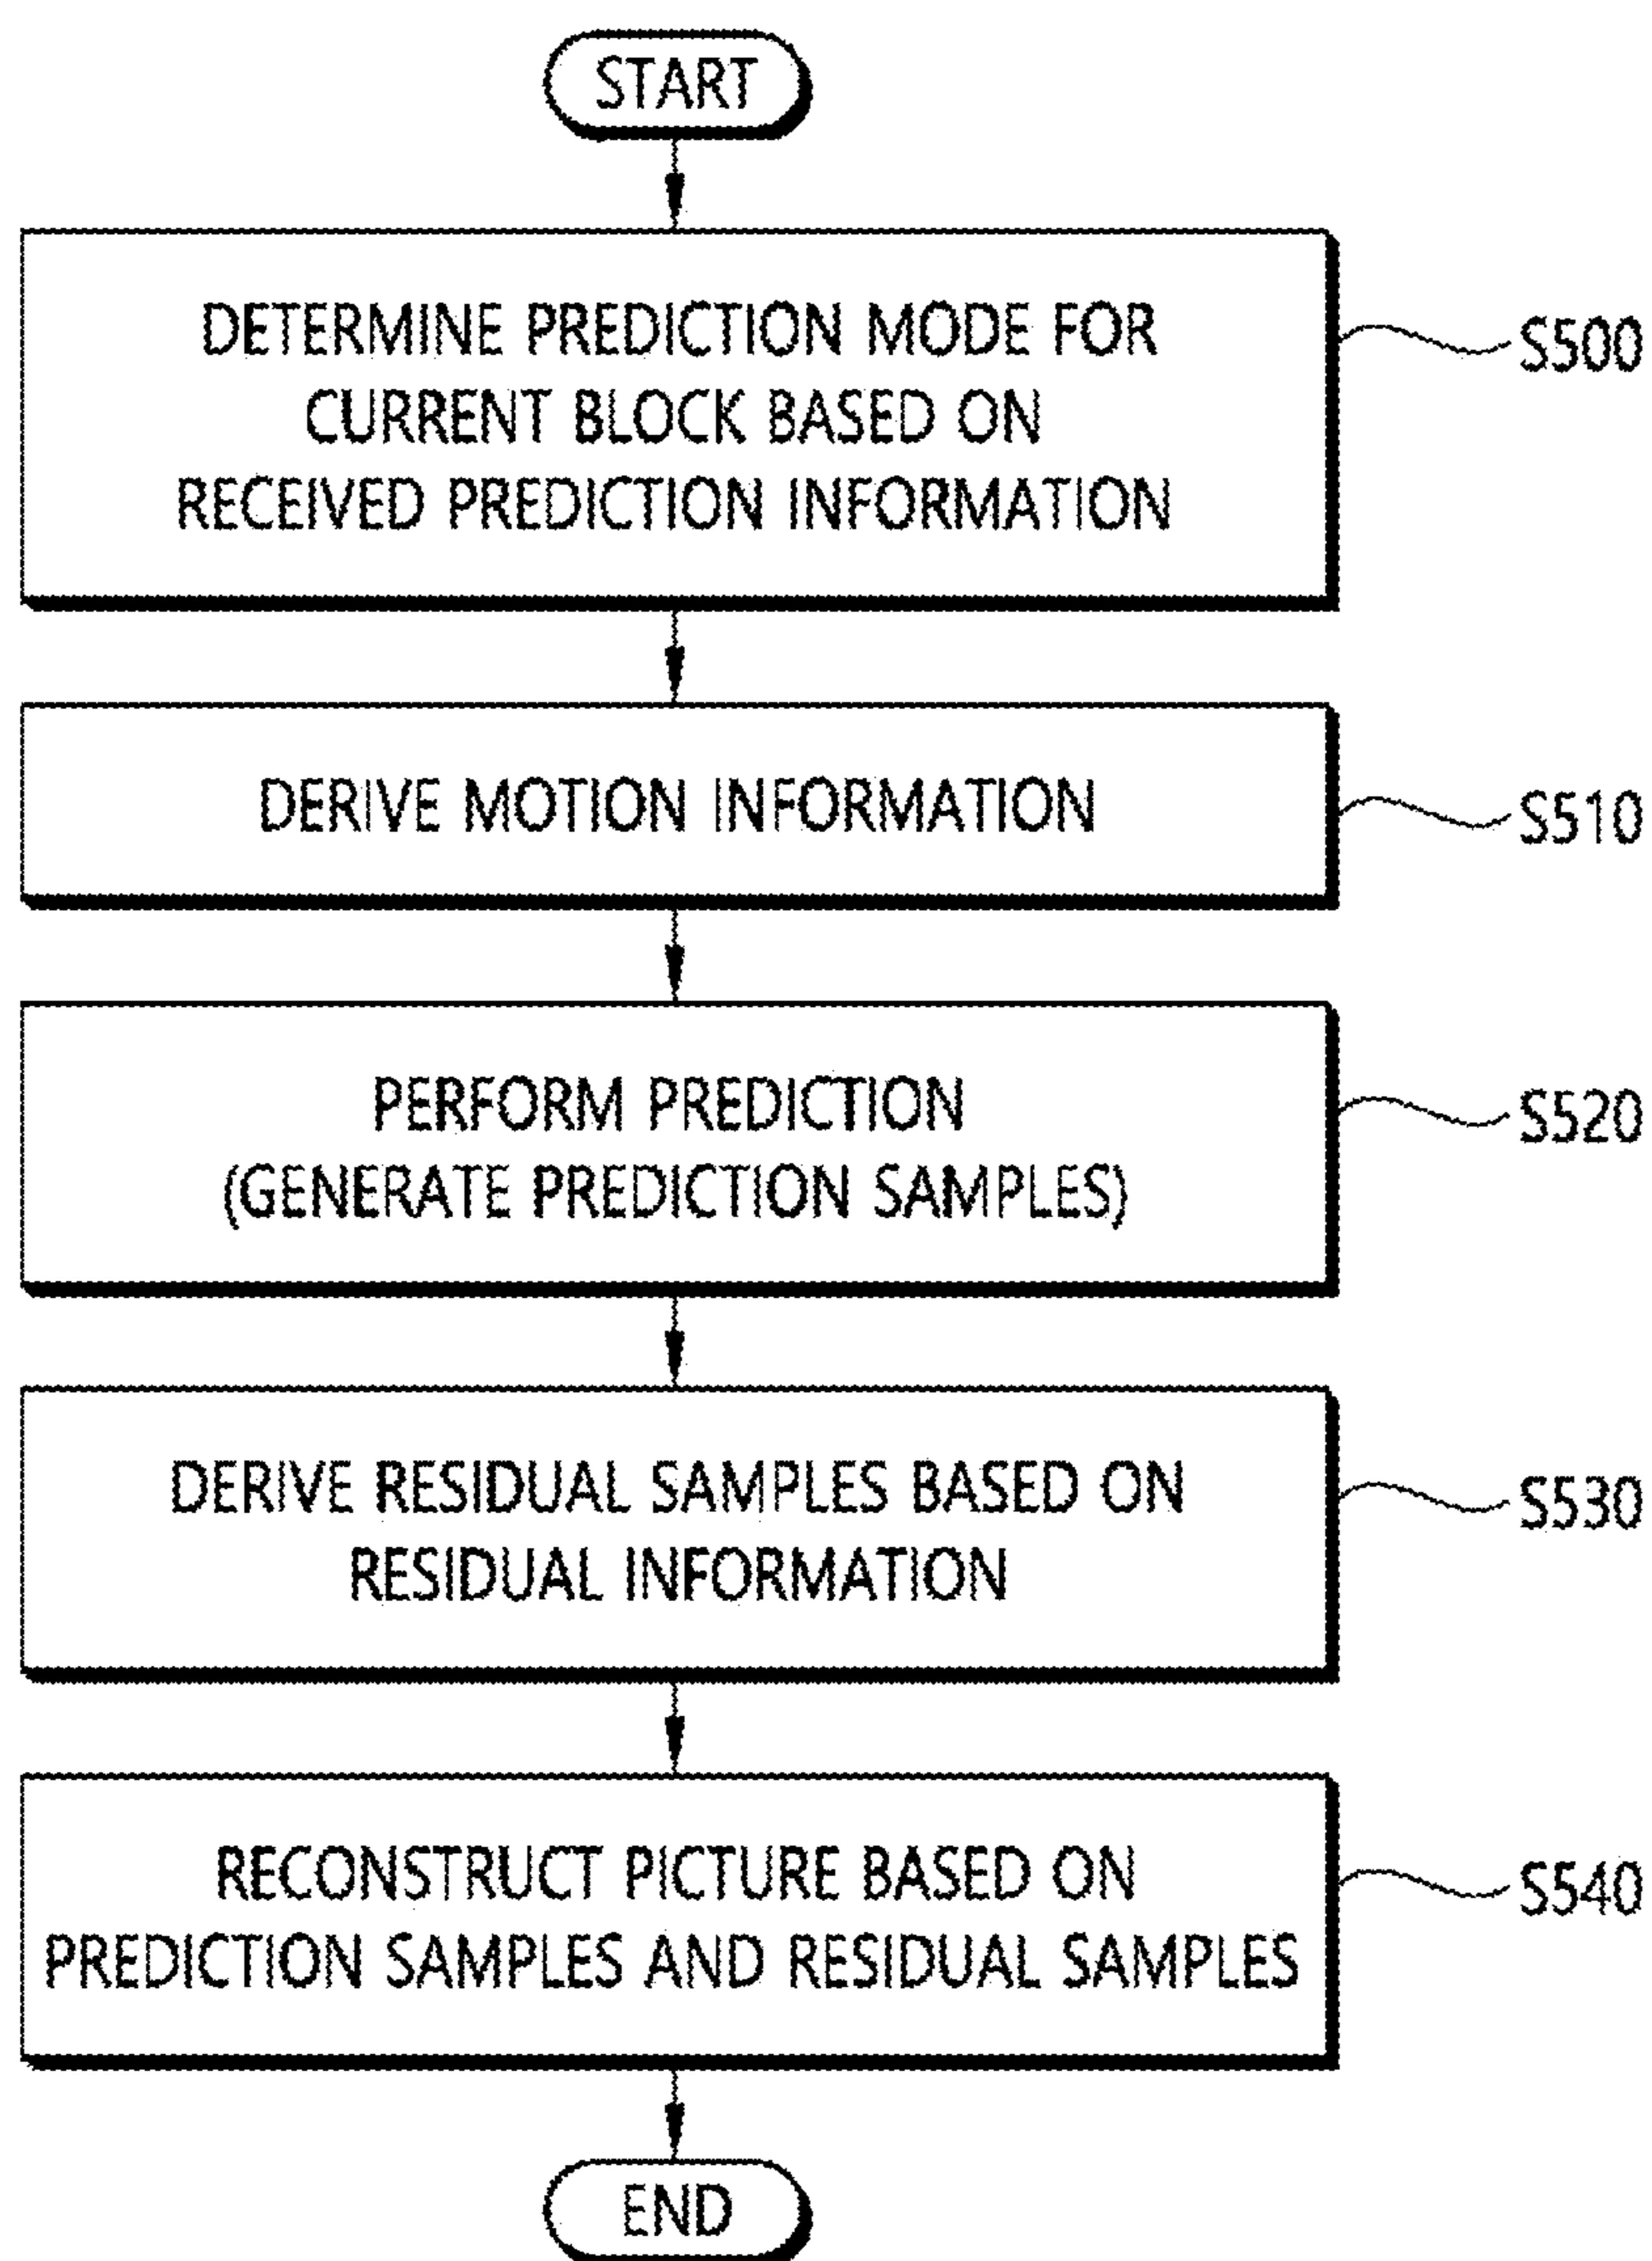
START

DETERMINE PREDICTION MODE FOR CURRENT BLOCK BASED ON RECEIVED PREDICTION INFORMATION

S500

DERIVE MOTION INFORMATION

S510

PERFORM PREDICTION (GENERATE PREDICTION SAMPLES)

S520

DERIVE RESIDUAL SAMPLES BASED ON RESIDUAL INFORMATION

S530

RECONSTRUCT PICTURE BASED ON PREDICTION SAMPLES AND RESIDUAL SAMPLES

S540

END